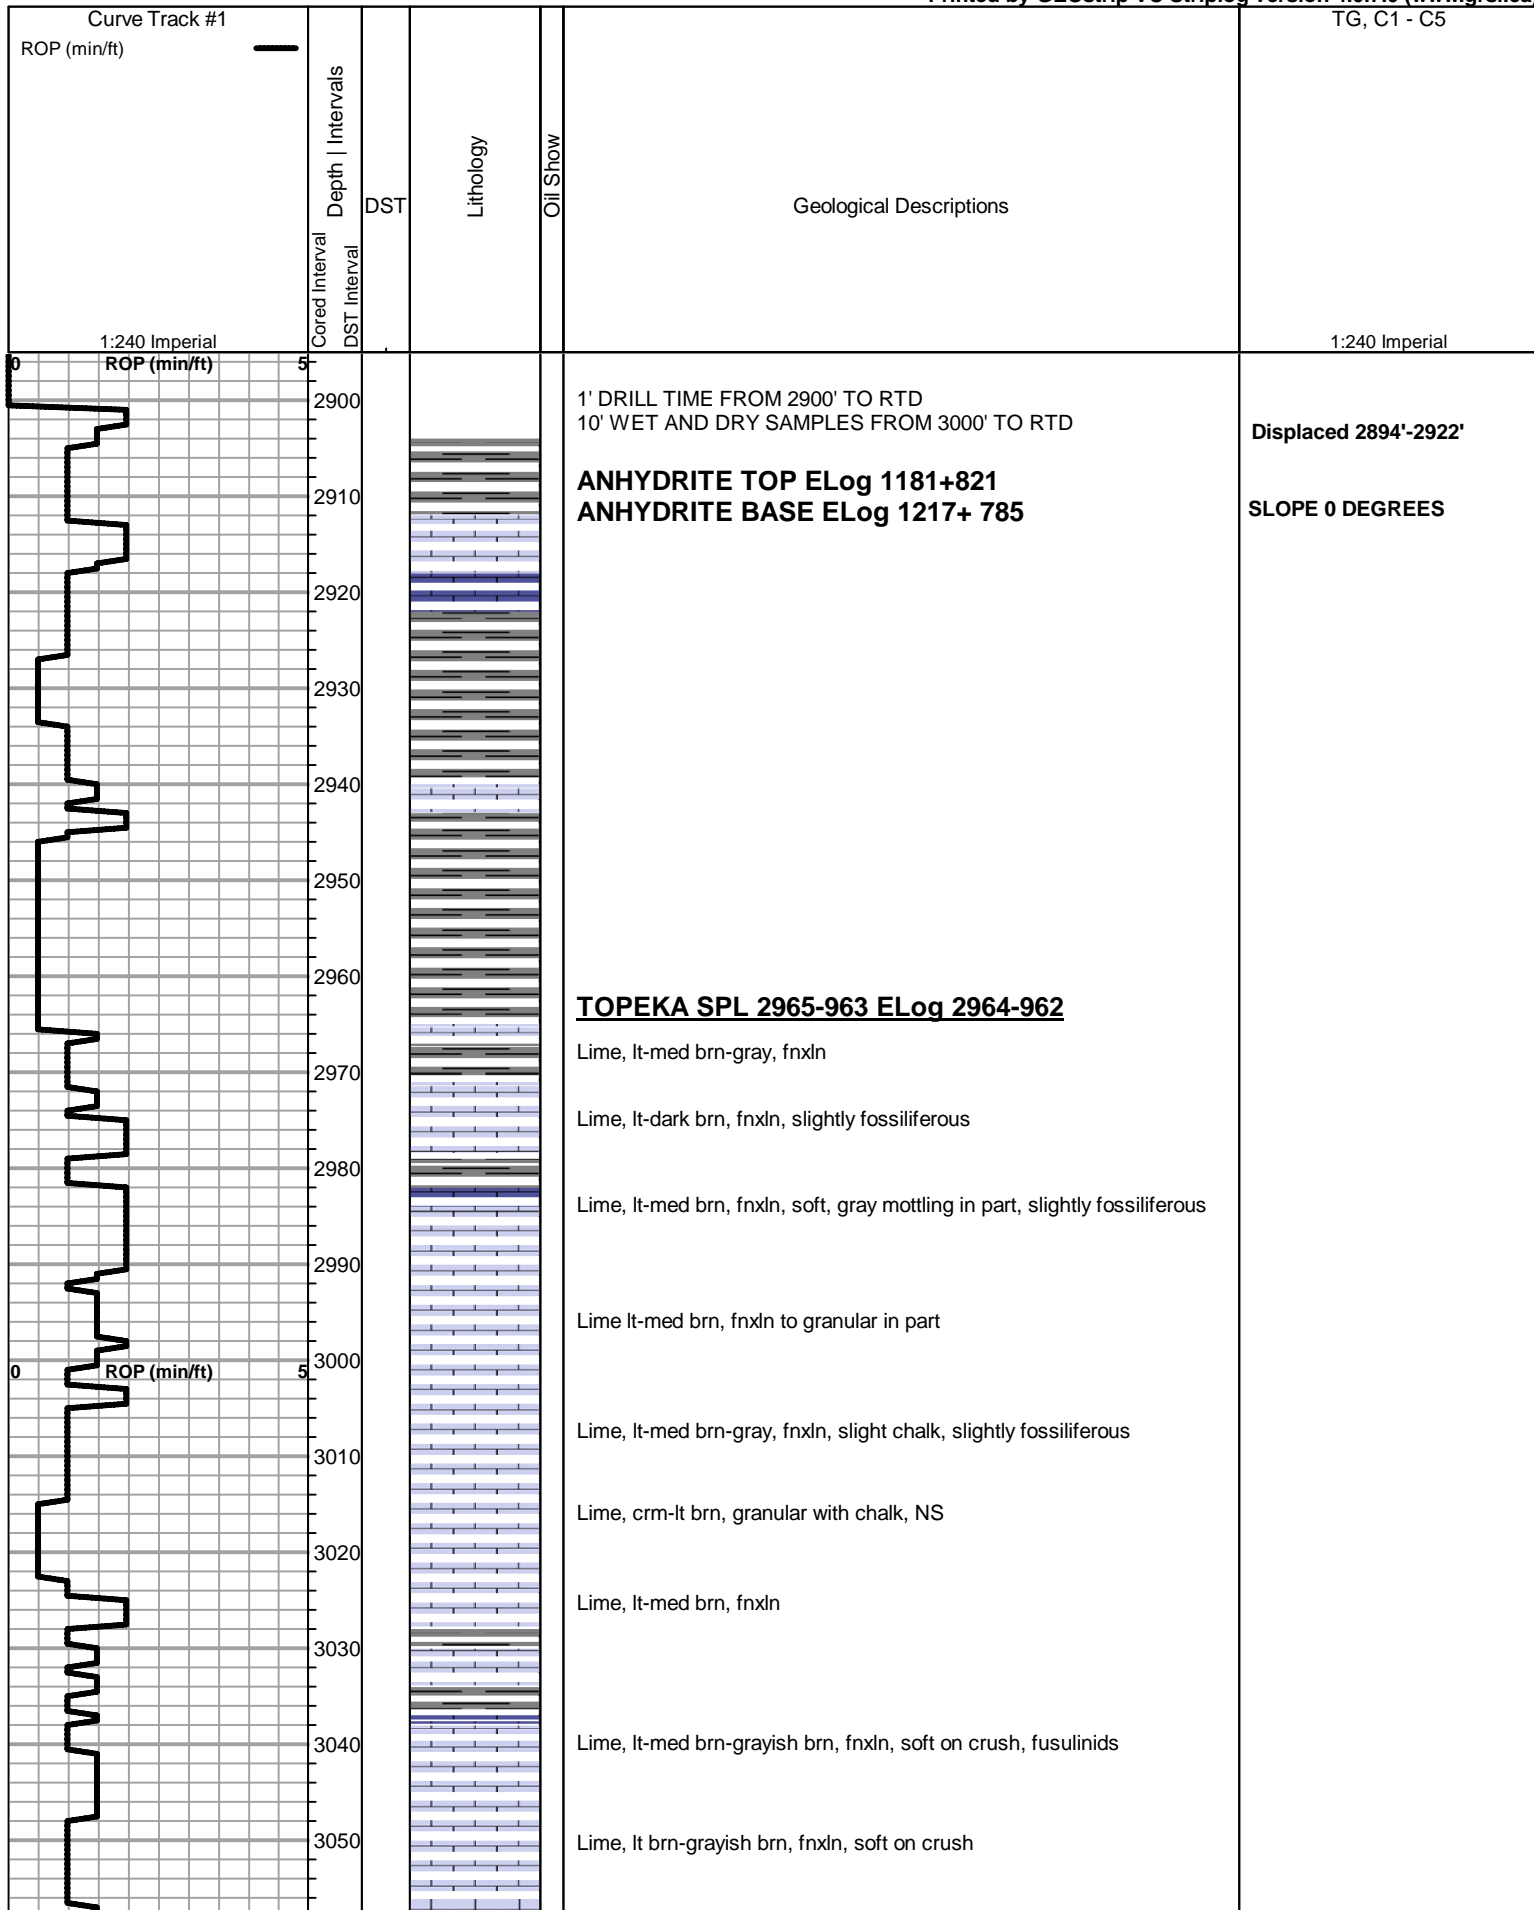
Printed by GEOstrip VC Striplog version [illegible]

Curve Track #1
ROP (min/ft)

Cored Interval
DST Interval
Depth | Intervals
DST
Lithology
Oil Show
Geological Descriptions
TG, C1 - C5

1:240 Imperial
1:240 Imperial

0 ROP (min/ft) 5

2900
2910
2920
2930
2940
2950
2960
2970
2980
2990
3000
3010
3020
3030
3040
3050

1' DRILL TIME FROM 2900' TO RTD
10' WET AND DRY SAMPLES FROM 3000' TO RTD

Displaced 2894'-2922'

ANHYDRITE TOP ELog 1181+821
ANHYDRITE BASE ELog 1217+ 785

SLOPE 0 DEGREES

TOPEKA SPL 2965-963 ELog 2964-962

Lime, lt-med brn-gray, fnxln

Lime, lt-dark brn, fnxln, slightly fossiliferous

Lime, lt-med brn, fnxln, soft, gray mottling in part, slightly fossiliferous

Lime lt-med brn, fnxln to granular in part

0 ROP (min/ft) 5

Lime, lt-med brn-gray, fnxln, slight chalk, slightly fossiliferous

Lime, crm-lt brn, granular with chalk, NS

Lime, lt-med brn, fnxln

Lime, lt-med brn-grayish brn, fnxln, soft on crush, fusulinids

Lime, lt brn-grayish brn, fnxln, soft on crush